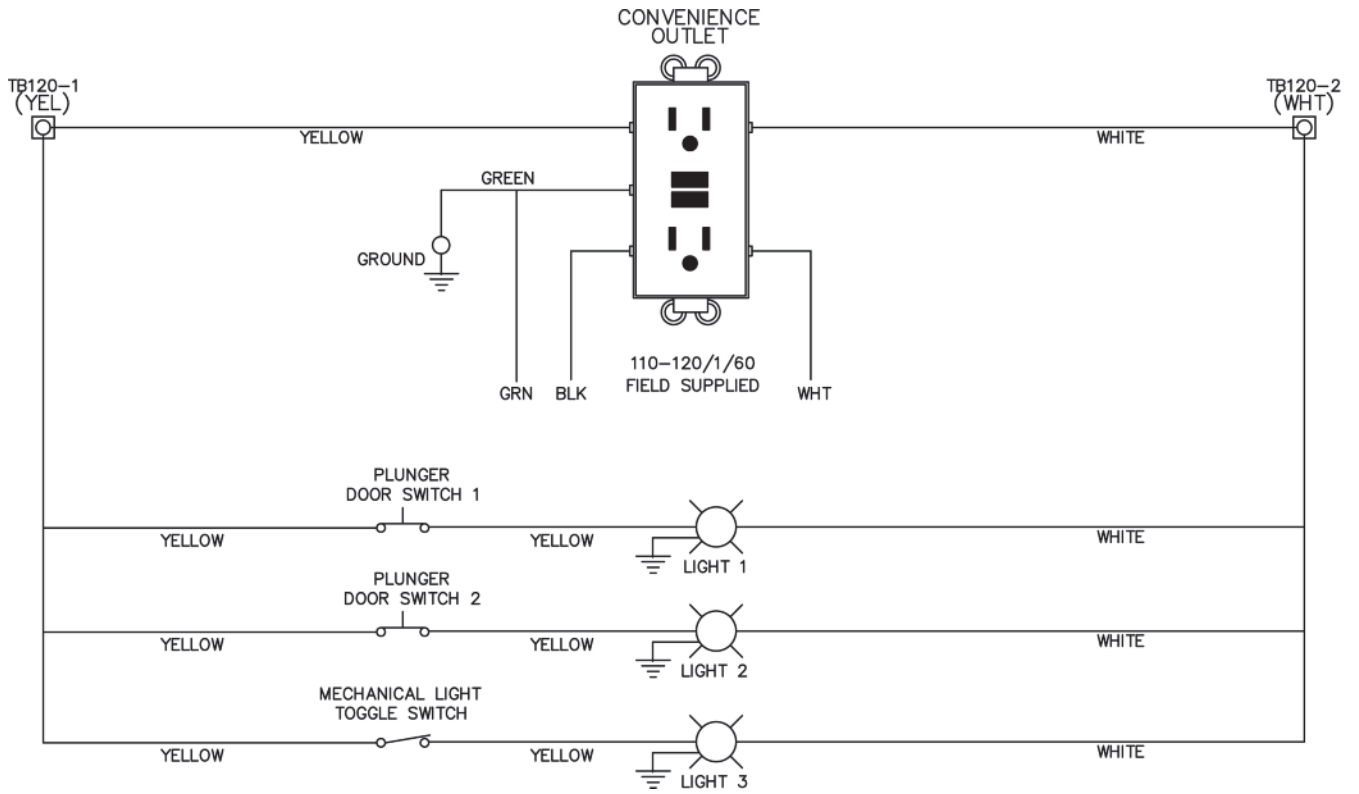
CONVENIENCE OUTLET

TB120–1
(YEL)

TB120–2
(WHT)

YELLOW

WHITE

GREEN

GROUND

GRN BLK

110–120/1/60
FIELD SUPPLIED

WHT

PLUNGER
DOOR SWITCH 1

YELLOW

YELLOW

WHITE

LIGHT 1

PLUNGER
DOOR SWITCH 2

YELLOW

YELLOW

WHITE

LIGHT 2

MECHANICAL LIGHT
TOGGLE SWITCH

YELLOW

YELLOW

WHITE

LIGHT 3